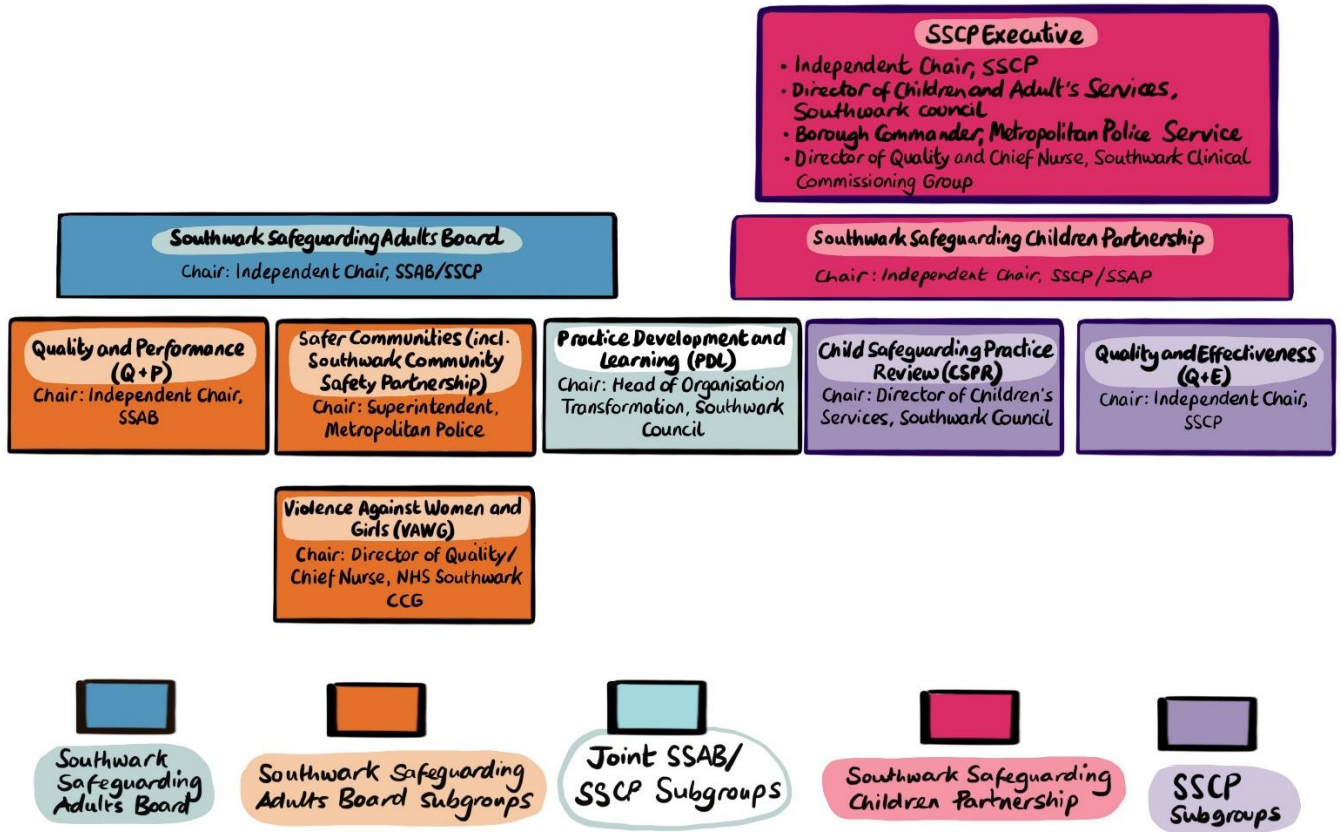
SSCP Executive
- Independent Chair, SSCP
- Director of Children and Adult's Services, Southwark council
- Borough Commander, Metropolitan Police Service
- Director of Quality and Chief Nurse, Southwark Clinical Commissioning Group

Southwark Safeguarding Adults Board
Chair: Independent Chair, SSAB/SSCP

Southwark Safeguarding Children Partnership
Chair: Independent Chair, SSCP/SSAP

Quality and Performance (Q+P)
Chair: Independent Chair, SSAB

Safer Communities (incl. Southwark Community Safety Partnership)
Chair: Superintendent, Metropolitan Police

Practice Development and Learning (PDL)
Chair: Head of Organisation Transformation, Southwark Council

Child Safeguarding Practice Review (CSPR)
Chair: Director of Children's Services, Southwark Council

Quality and Effectiveness (Q+E)
Chair: Independent Chair, SSCP

Violence Against Women and Girls (VAWG)
Chair: Director of Quality/ Chief Nurse, NHS Southwark CCG

Southwark Safeguarding Adults Board

Southwark Safeguarding Adults Board subgroups

Joint SSAB/ SSCP Subgroups

Southwark Safeguarding Children Partnership

SSCP Subgroups